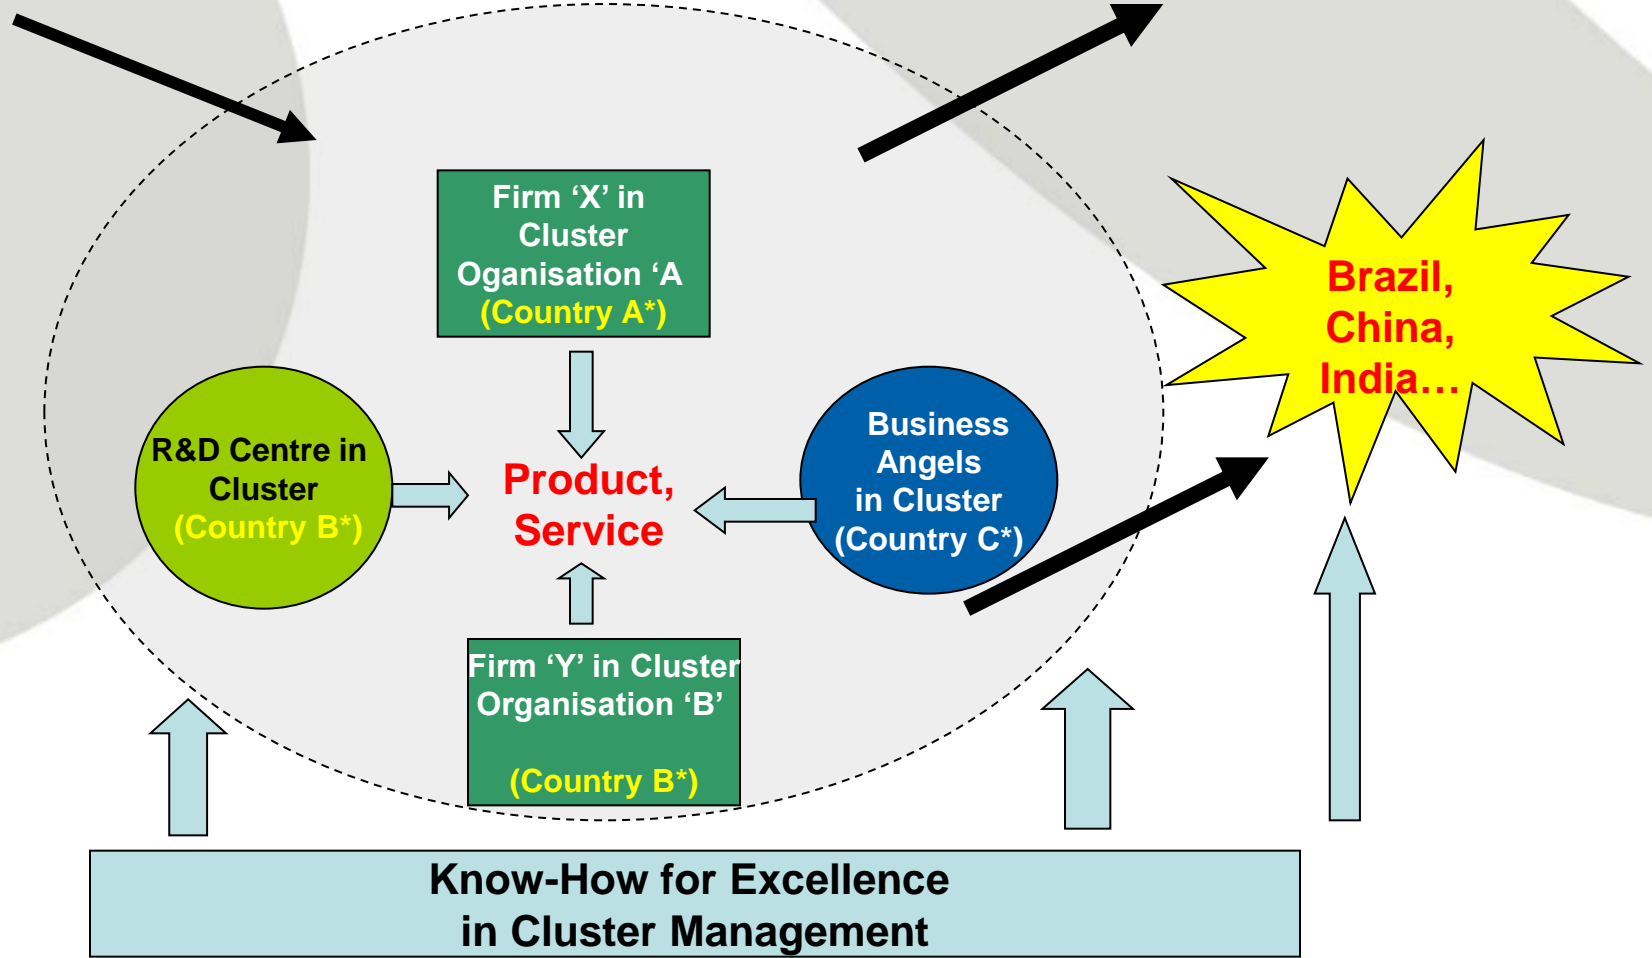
Firm ‘X’ in Cluster Oganisation ‘A
(Country A*)

R&D Centre in Cluster
(Country B*)

Product, Service

Business Angels in Cluster
(Country C*)

Brazil, China, India…

Firm ‘Y’ in Cluster Organisation ‘B’
(Country B*)

Know-How for Excellence in Cluster Management